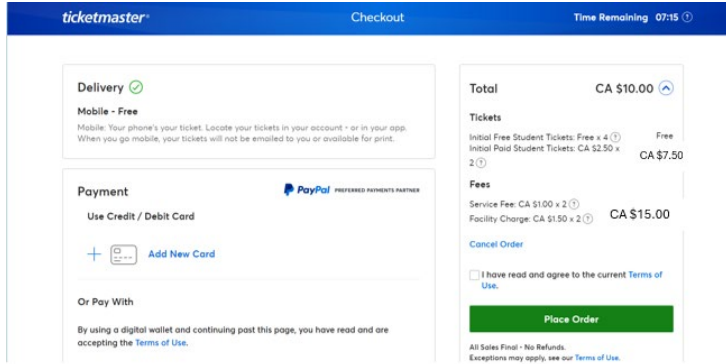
ticketmaster®

Checkout

Time Remaining 07:15

Delivery

Mobile - Free

Mobile: Your phone's your ticket. Locate your tickets in your account - or in your app. When you go mobile, your tickets will not be emailed to you or available for print.

Payment

PayPal PREFERRED PAYMENTS PARTNER

Use Credit / Debit Card

Add New Card

Or Pay With

By using a digital wallet and continuing past this page, you have read and are accepting the Terms of Use.

Total CA $10.00

Tickets

Initial Free Student Tickets: Free x 4 Free

Initial Paid Student Tickets: CA $2.50 x 2 CA $7.50

Fees

Service Fee: CA $1.00 x 2

Facility Charge: CA $1.50 x 2 CA $15.00

Cancel Order

I have read and agree to the current Terms of Use.

Place Order

All Sales Final - No Refunds.

Exceptions may apply, see our Terms of Use.